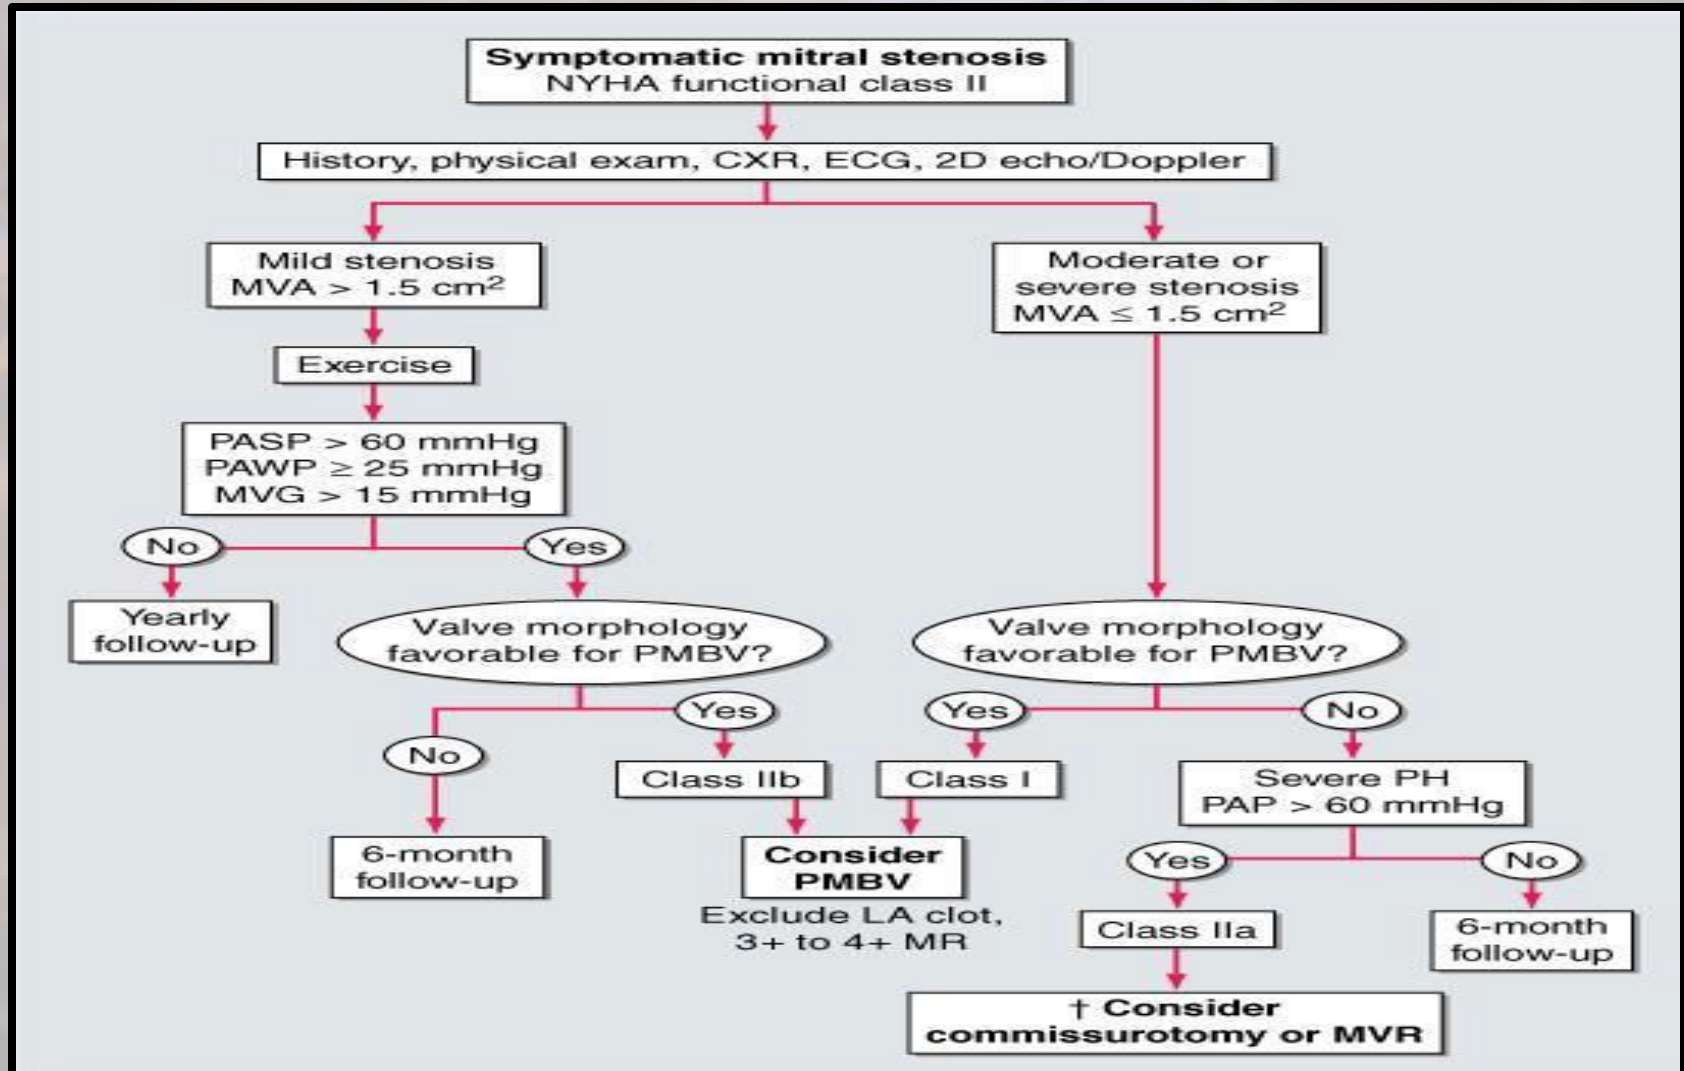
**Symptomatic mitral stenosis**
NYHA functional class II

History, physical exam, CXR, ECG, 2D echo/Doppler

Mild stenosis
MVA > 1.5 cm$^2$

Exercise

PASP > 60 mmHg
PAWP ≥ 25 mmHg
MVG > 15 mmHg

No

Yes

Yearly follow-up

Valve morphology favorable for PMBV?

No

Yes

6-month follow-up

Class IIb

Moderate or severe stenosis
MVA ≤ 1.5 cm$^2$

Valve morphology favorable for PMBV?

Yes

No

Class I

**Consider PMBV**
Exclude LA clot, 3+ to 4+ MR

Severe PH
PAP > 60 mmHg

Yes

No

Class IIa

6-month follow-up

**† Consider commissurotomy or MVR**